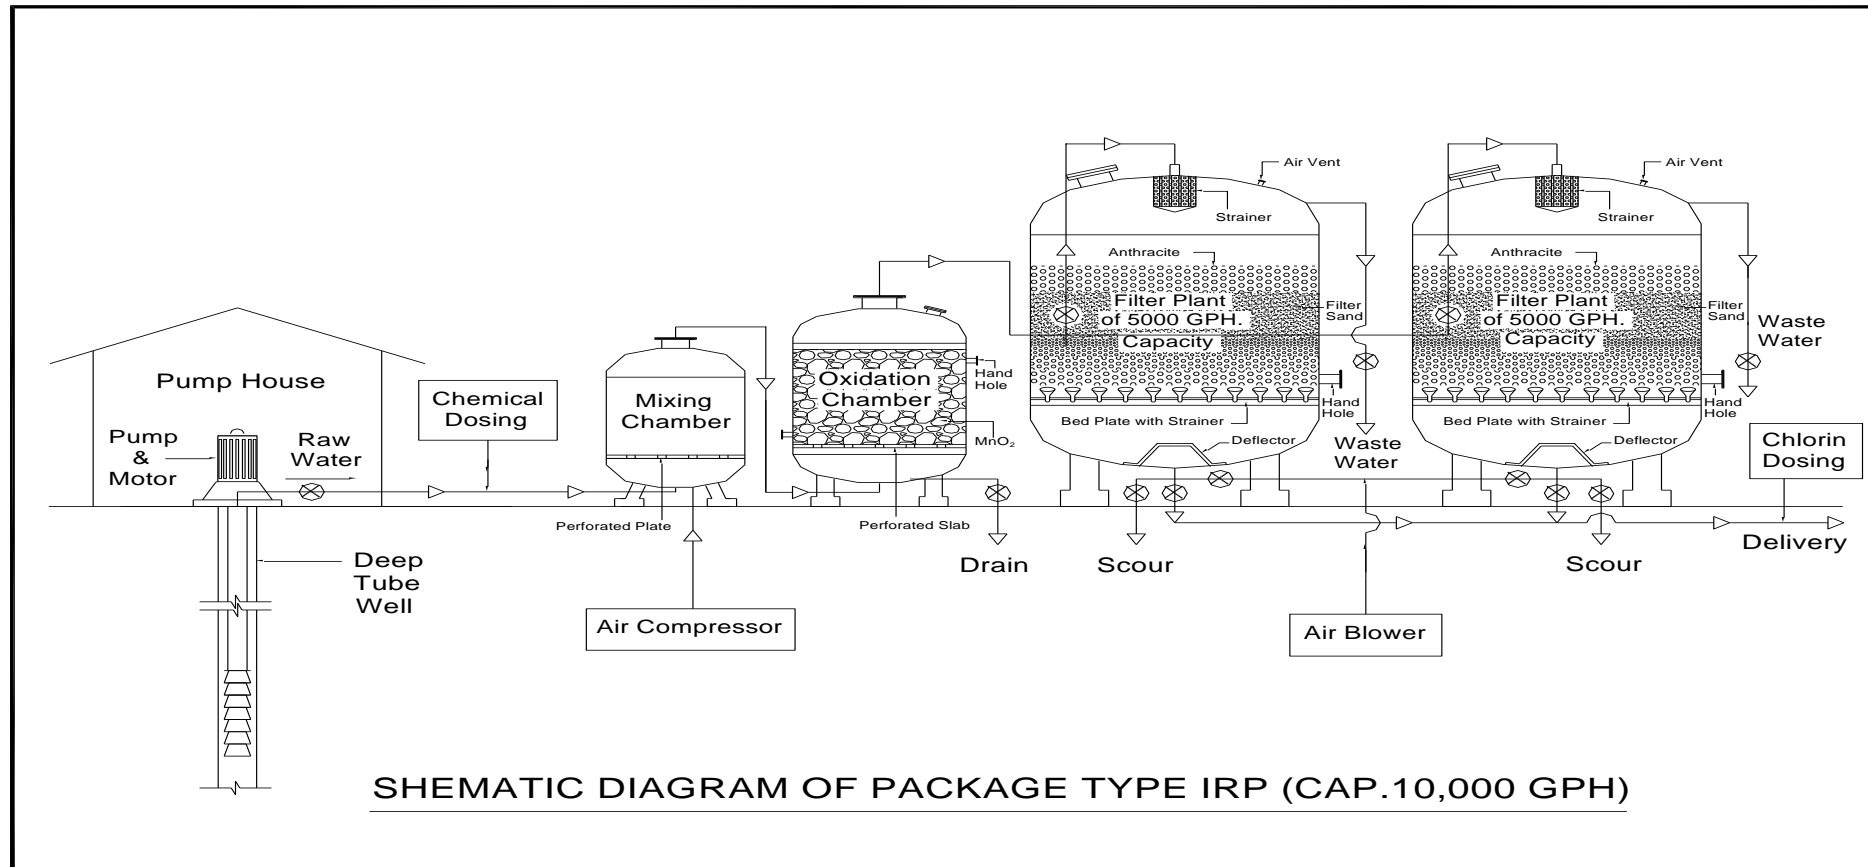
Air Vent

Strainer

Anthracite

Filter Plant of 5000 GPH. Capacity

Filter Sand

Hand Hole

Bed Plate with Strainer

Deflector

Waste Water

Air Vent

Strainer

Anthracite

Filter Plant of 5000 GPH. Capacity

Filter Sand

Waste Water

Hand Hole

Bed Plate with Strainer

Deflector

Pump House

Pump & Motor

Raw Water

Chemical Dosing

Mixing Chamber

Oxidation Chamber

Hand Hole

$MnO_2$

Perforated Plate

Perforated Slab

Chlorin Dosing

Deep Tube Well

Drain

Scour

Scour

Delivery

Air Compressor

Air Blower

SHEMATIC DIAGRAM OF PACKAGE TYPE IRP (CAP.10,000 GPH)